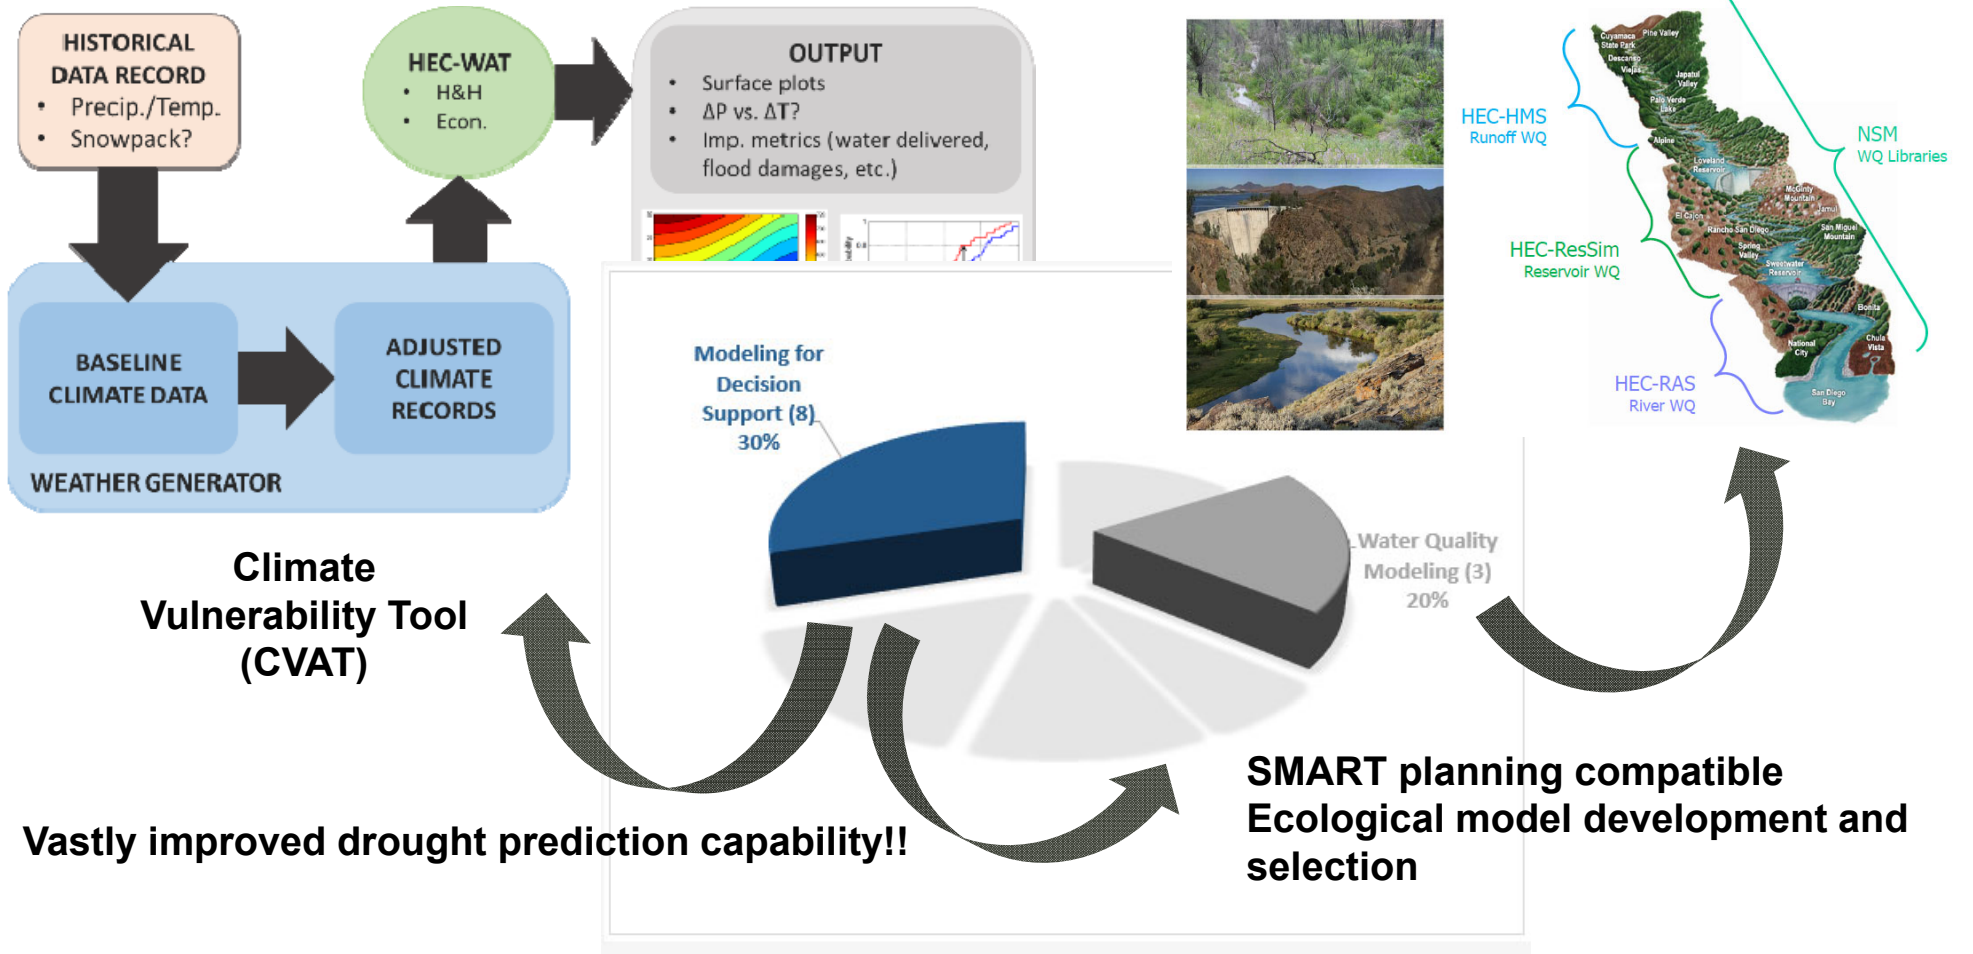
HISTORICAL DATA RECORD
• Precip./Temp.
• Snowpack?

HEC-WAT
• H&H
• Econ.

OUTPUT
• Surface plots
• ΔP vs. ΔT?
• Imp. metrics (water delivered, flood damages, etc.)

BASELINE CLIMATE DATA

ADJUSTED CLIMATE RECORDS

WEATHER GENERATOR

Climate Vulnerability Tool (CVAT)

Modeling for Decision Support (8) 30%

Water Quality Modeling (3) 20%

HEC-HMS
Runoff WQ

HEC-ResSim
Reservoir WQ

HEC-RAS
River WQ

NSM
WQ Libraries

Vastly improved drought prediction capability!!

SMART planning compatible Ecological model development and selection